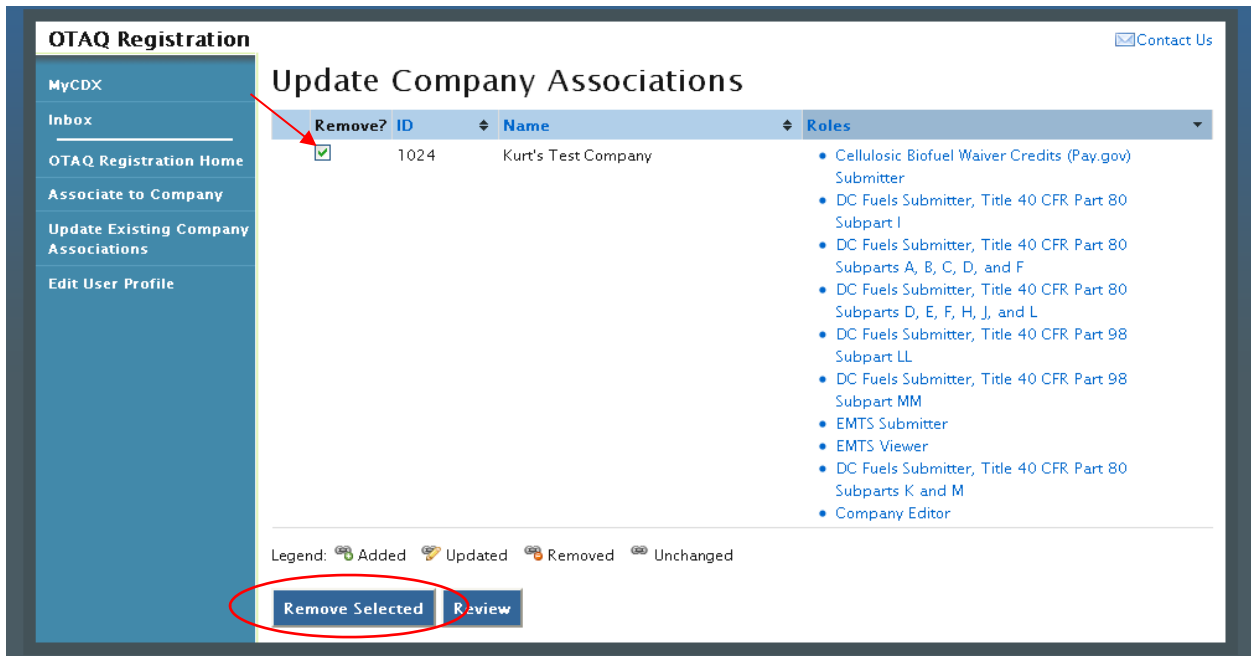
OTAQ Registration

Contact Us

MyCDX

Inbox

OTAQ Registration Home

Associate to Company

Update Existing Company Associations

Edit User Profile

Update Company Associations

| Remove? | ID | Name | Roles |
|---|---|---|---|
| ☑ | 1024 | Kurt's Test Company | • Cellulosic Biofuel Waiver Credits (Pay.gov) Submitter • DC Fuels Submitter, Title 40 CFR Part 80 Subpart I • DC Fuels Submitter, Title 40 CFR Part 80 Subparts A, B, C, D, and F • DC Fuels Submitter, Title 40 CFR Part 80 Subparts D, E, F, H, J, and L • DC Fuels Submitter, Title 40 CFR Part 98 Subpart LL • DC Fuels Submitter, Title 40 CFR Part 98 Subpart MM • EMTS Submitter • EMTS Viewer • DC Fuels Submitter, Title 40 CFR Part 80 Subparts K and M • Company Editor |

Legend: Added Updated Removed Unchanged

Remove Selected Review